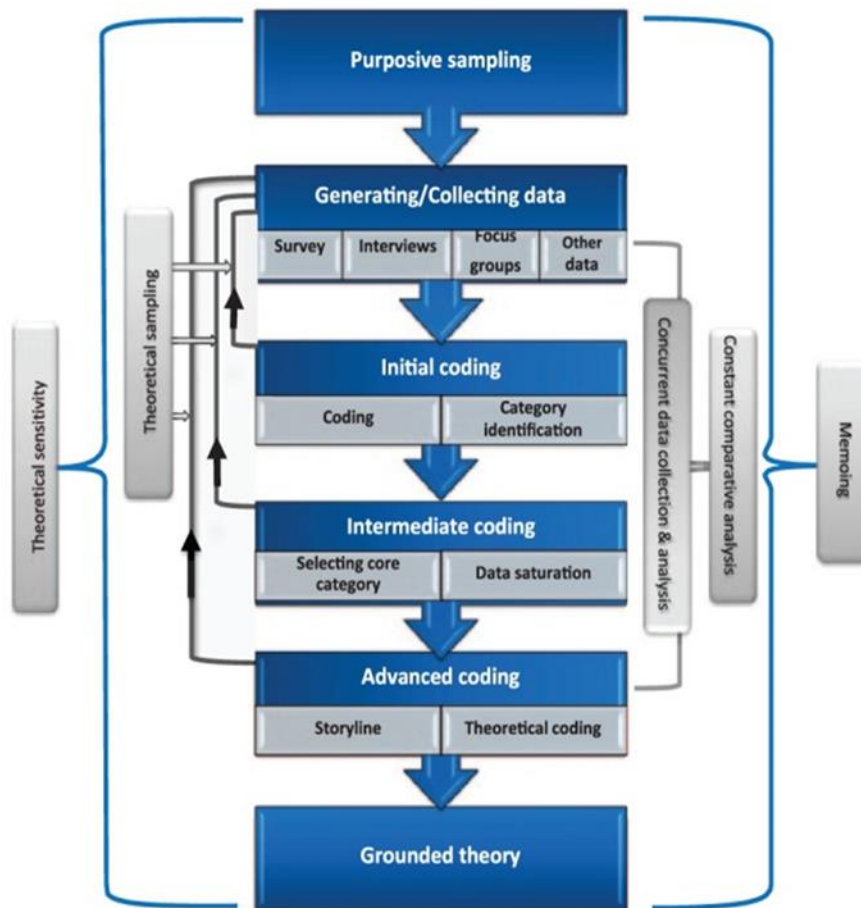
Purposive sampling

Generating/Collecting data

Survey

Interviews

Focus groups

Other data

Initial coding

Coding

Category identification

Intermediate coding

Selecting core category

Data saturation

Advanced coding

Storyline

Theoretical coding

Grounded theory

Theoretical sensitivity

Theoretical sampling

Concurrent data collection & analysis

Constant comparative analysis

Memoing